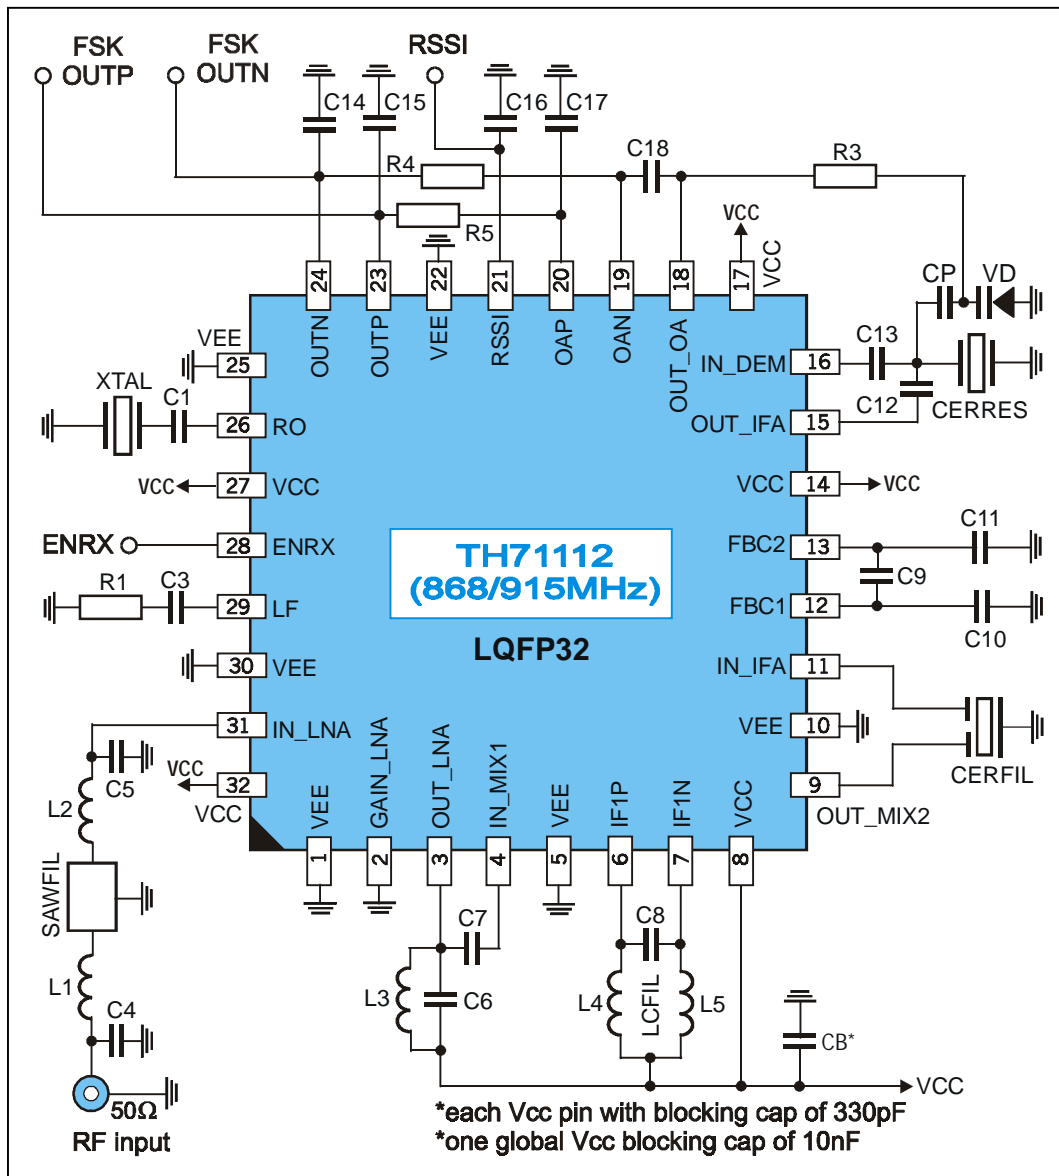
FSK OUTP
FSK OUTN
RSSI
C14 C15
C16 C17
R4
C18
R3
R5
VCC
24 OUTN
23 OUTP
22 VEE
21 RSSI
20 OAP
19 OAN
18 OUT_OA
17 VCC
CP VD
VEE 25
XTAL
C1
26 RO
VCC 27 VCC
ENRX 28 ENRX
R1 C3
29 LF
30 VEE
31 IN_LNA
C5
L2
VCC 32 VCC
SAWFIL
L1
C4
$50\Omega$
RF input
C13
IN_DEM 16
C12
CERRES
OUT_IFA 15
VCC 14 VCC
C11
FBC2 13
C9
FBC1 12
C10
TH71112
(868/915MHz)
LQFP32
IN_IFA 11
VEE 10
CERFIL
9 OUT_MIX2
1 VEE
2 GAIN_LNA
3 OUT_LNA
4 IN_MIX1
5 VEE
6 IF1P
7 IF1N
8 VCC
C7
C8
L3 C6
L4 LCFIL L5
CB*
VCC
*each Vcc pin with blocking cap of 330pF
*one global Vcc blocking cap of 10nF